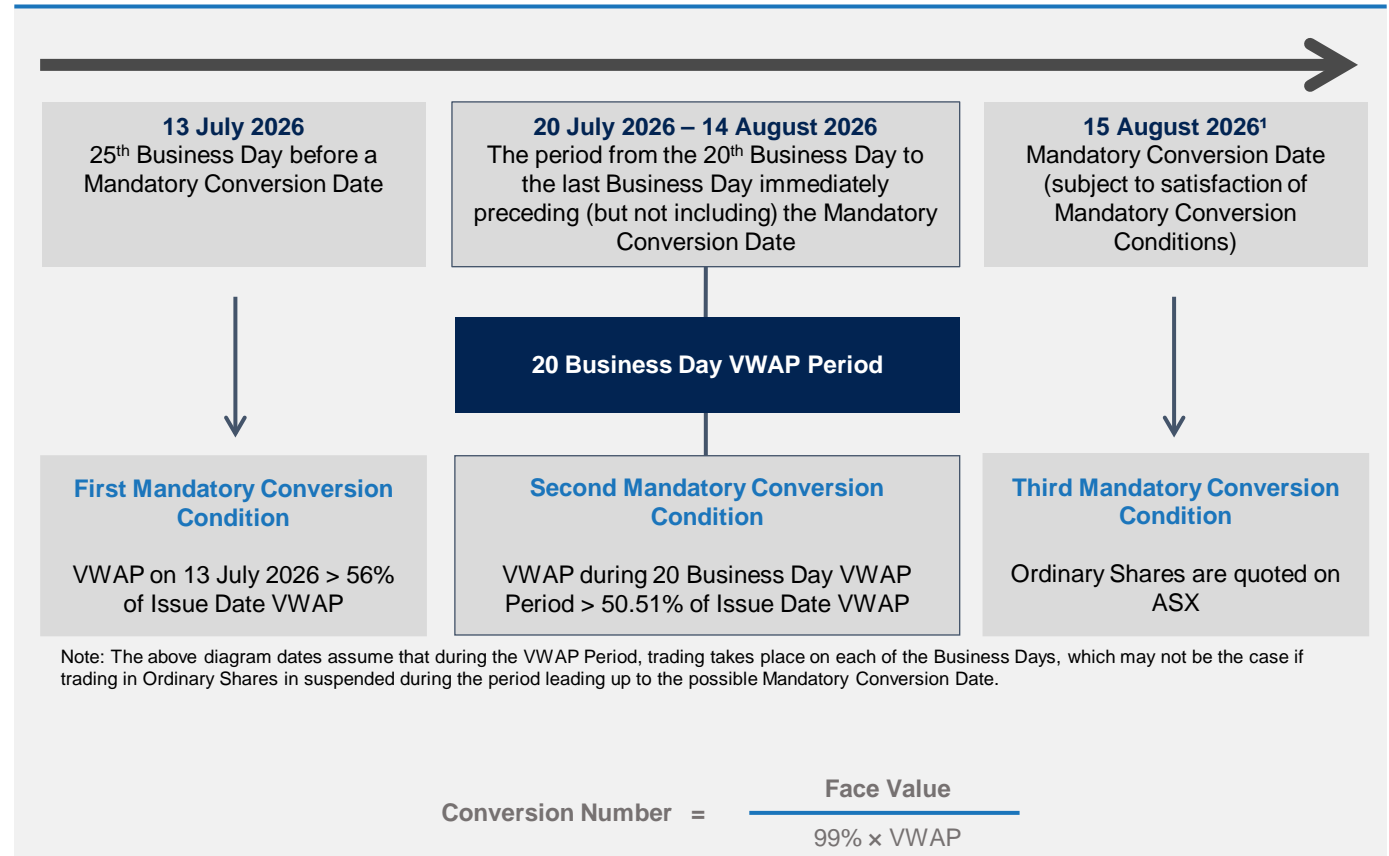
**13 July 2026**
25th Business Day before a Mandatory Conversion Date

**20 July 2026 – 14 August 2026**
The period from the 20th Business Day to the last Business Day immediately preceding (but not including) the Mandatory Conversion Date

**15 August 2026¹**
Mandatory Conversion Date (subject to satisfaction of Mandatory Conversion Conditions)

**20 Business Day VWAP Period**

**First Mandatory Conversion Condition**

VWAP on 13 July 2026 > 56% of Issue Date VWAP

**Second Mandatory Conversion Condition**

VWAP during 20 Business Day VWAP Period > 50.51% of Issue Date VWAP

**Third Mandatory Conversion Condition**

Ordinary Shares are quoted on ASX

Note: The above diagram dates assume that during the VWAP Period, trading takes place on each of the Business Days, which may not be the case if trading in Ordinary Shares in suspended during the period leading up to the possible Mandatory Conversion Date.

Conversion Number $= \frac{\text{Face Value}}{99\% \times \text{VWAP}}$